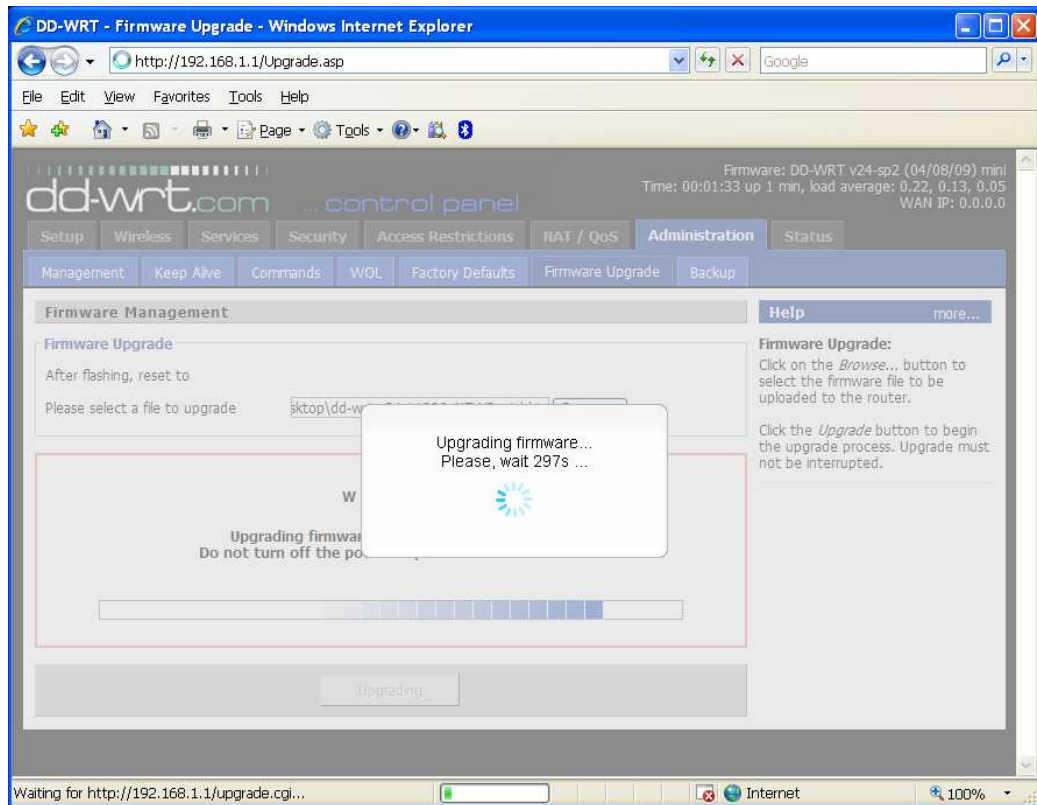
DD-WRT - Firmware Upgrade - Windows Internet Explorer

http://192.168.1.1/Upgrade.asp

Google

File Edit View Favorites Tools Help

Page · Tools ·

dd-wrt.com ... control panel

Firmware: DD-WRT v24-sp2 (04/08/09) mini
Time: 00:01:33 up 1 min, load average: 0.22, 0.13, 0.05
WAN IP: 0.0.0.0

Setup | Wireless | Services | Security | Access Restrictions | NAT / QoS | Administration | Status

Management | Keep Alive | Commands | WOL | Factory Defaults | Firmware Upgrade | Backup

Firmware Management

Firmware Upgrade

After flashing, reset to

Please select a file to upgrade sktop\dd-w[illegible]

Upgrading firmware...
Please, wait 297s ...

W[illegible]

Upgrading firmwa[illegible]
Do not turn off the po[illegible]

Upgrading

Help more...

Firmware Upgrade:
Click on the *Browse...* button to select the firmware file to be uploaded to the router.

Click the *Upgrade* button to begin the upgrade process. Upgrade must not be interrupted.

Waiting for http://192.168.1.1/upgrade.cgi...

Internet

100%